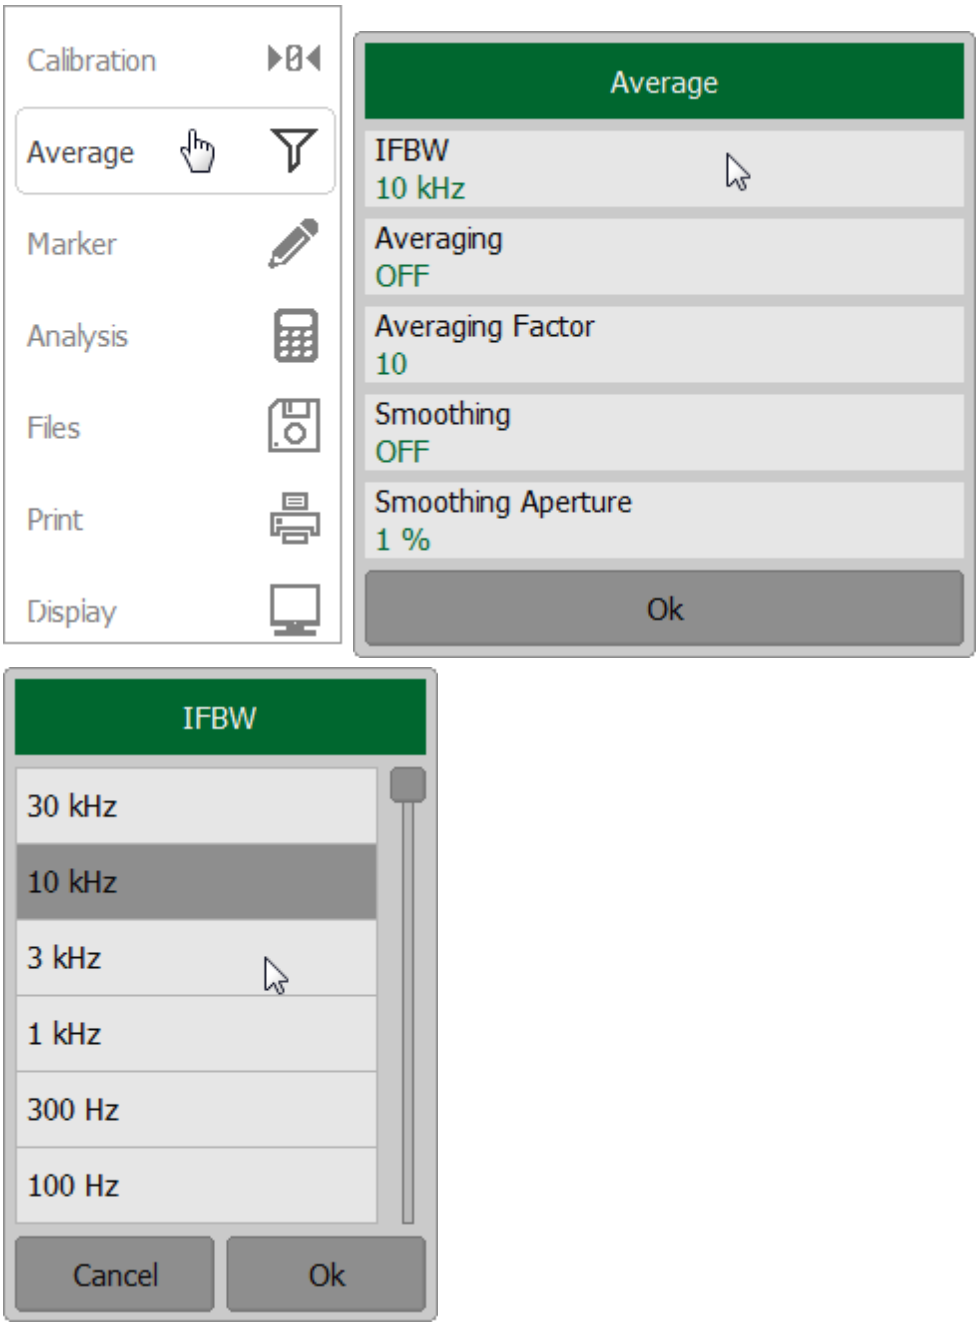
Calibration
Average
Marker
Analysis
Files
Print
Display

Average
IFBW
10 kHz
Averaging
OFF
Averaging Factor
10
Smoothing
OFF
Smoothing Aperture
1 %
Ok

IFBW
30 kHz
10 kHz
3 kHz
1 kHz
300 Hz
100 Hz
Cancel
Ok